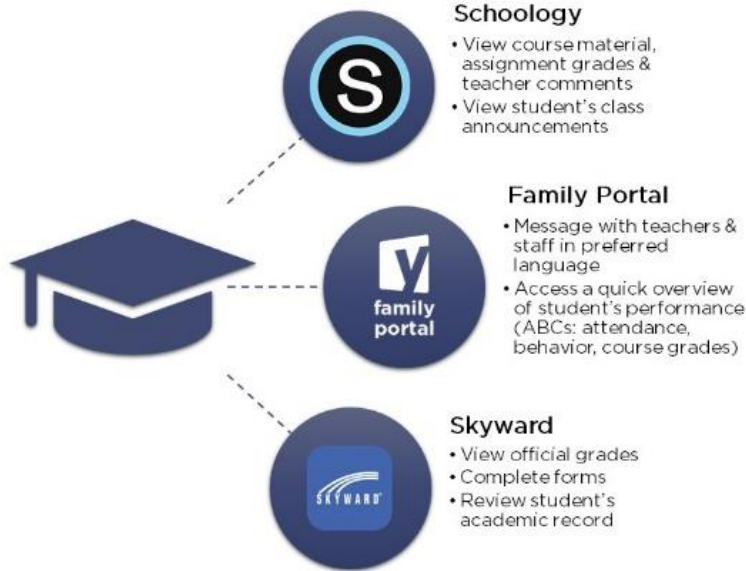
S

Schoology
• View course material, assignment grades & teacher comments
• View student's class announcements

y
family portal

Family Portal
• Message with teachers & staff in preferred language
• Access a quick overview of student's performance (ABCs: attendance, behavior, course grades)

SKYWARD

Skyward
• View official grades
• Complete forms
• Review student's academic record